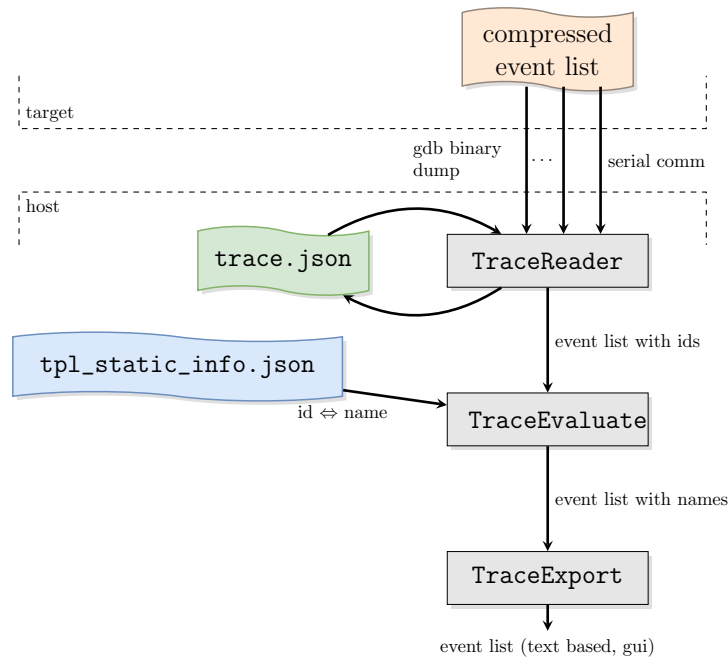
compressed event list

target

gdb binary dump

...

serial comm

host

trace.json

TraceReader

event list with ids

tpl_static_info.json

id $\Leftrightarrow$ name

TraceEvaluate

event list with names

TraceExport

event list (text based, gui)